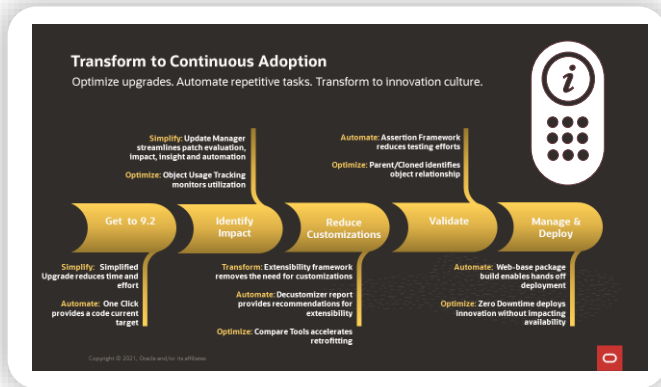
Transform to Continuous Adoption

Optimize upgrades. Automate repetitive tasks. Transform to innovation culture.

Simplify: Update Manager streamlines patch evaluation, impact, insight and automation

Optimize: Object Usage Tracking monitors utilization

Automate: Assertion Framework reduces testing efforts

Optimize: Parent/Cloned identifies object relationship

Get to 9.2

Identify Impact

Reduce Customizations

Validate

Manage & Deploy

Simplify: Simplified Upgrade reduces time and effort

Automate: One Click provides a code current target

Transform: Extensibility framework removes the need for customizations

Automate: Decustomizer report provides recommendations for extensibility

Optimize: Compare Tools accelerates retrofitting

Automate: Web-base package build enables hands off deployment

Optimize: Zero Downtime deploys innovation without impacting availability

Copyright © 2021, Oracle and/or its affiliates